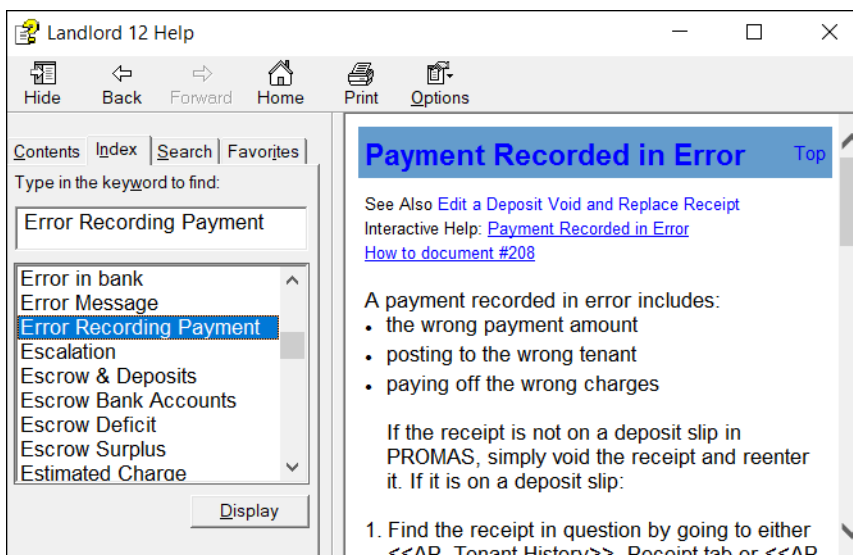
Landlord 12 Help

Hide Back Forward Home Print Options

Contents Index Search Favorites

Type in the keyword to find:

Error Recording Payment

Error in bank
Error Message
Error Recording Payment
Escalation
Escrow & Deposits
Escrow Bank Accounts
Escrow Deficit
Escrow Surplus
Estimated Charge

Display

Payment Recorded in Error

Top

See Also Edit a Deposit Void and Replace Receipt
Interactive Help: Payment Recorded in Error
How to document #208

A payment recorded in error includes:
- the wrong payment amount
- posting to the wrong tenant
- paying off the wrong charges

If the receipt is not on a deposit slip in PROMAS, simply void the receipt and reenter it. If it is on a deposit slip:

1. Find the receipt in question by going to either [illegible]